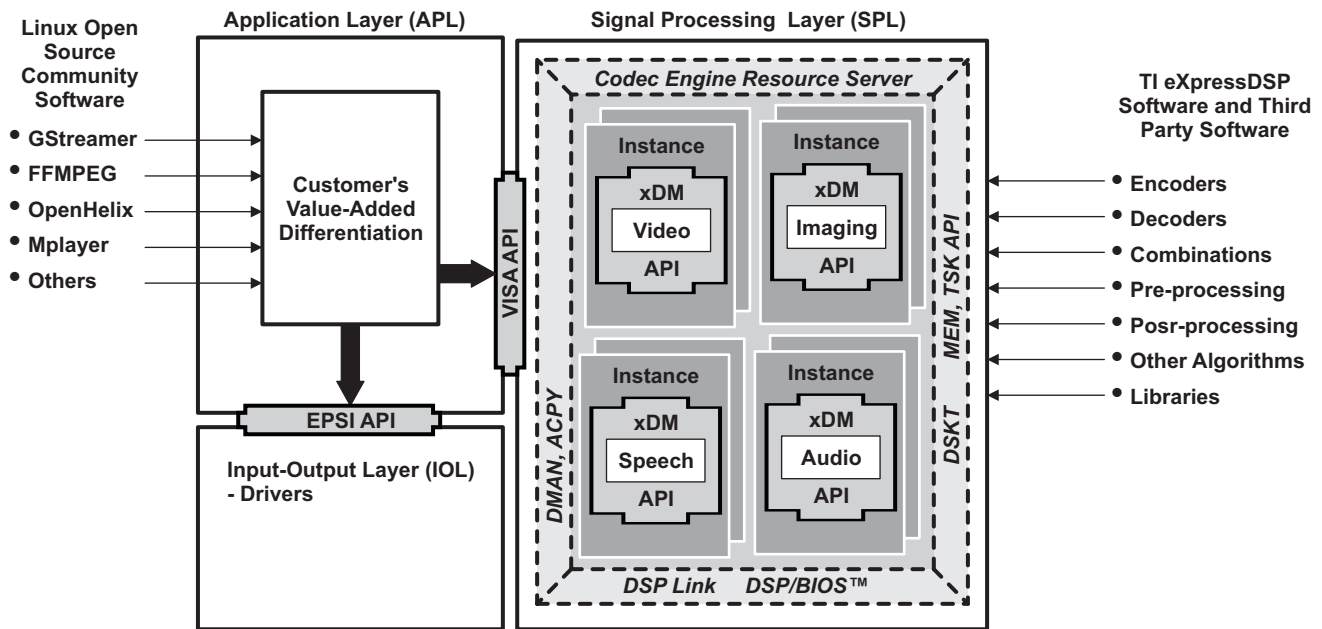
Linux Open Source Community Software

• GStreamer
• FFMPEG
• OpenHelix
• Mplayer
• Others

Application Layer (APL)

Customer's Value-Added Differentiation

VISA API

EPSI API

Input-Output Layer (IOL) - Drivers

Signal Processing Layer (SPL)

Codec Engine Resource Server

Instance
xDM
Video
API

Instance
xDM
Imaging
API

Instance
xDM
Speech
API

Instance
xDM
Audio
API

DMAN, ACPY

MEM, TSK API

DSKT

DSP Link DSP/BIOS™

TI eXpressDSP Software and Third Party Software

• Encoders
• Decoders
• Combinations
• Pre-processing
• Posr-processing
• Other Algorithms
• Libraries